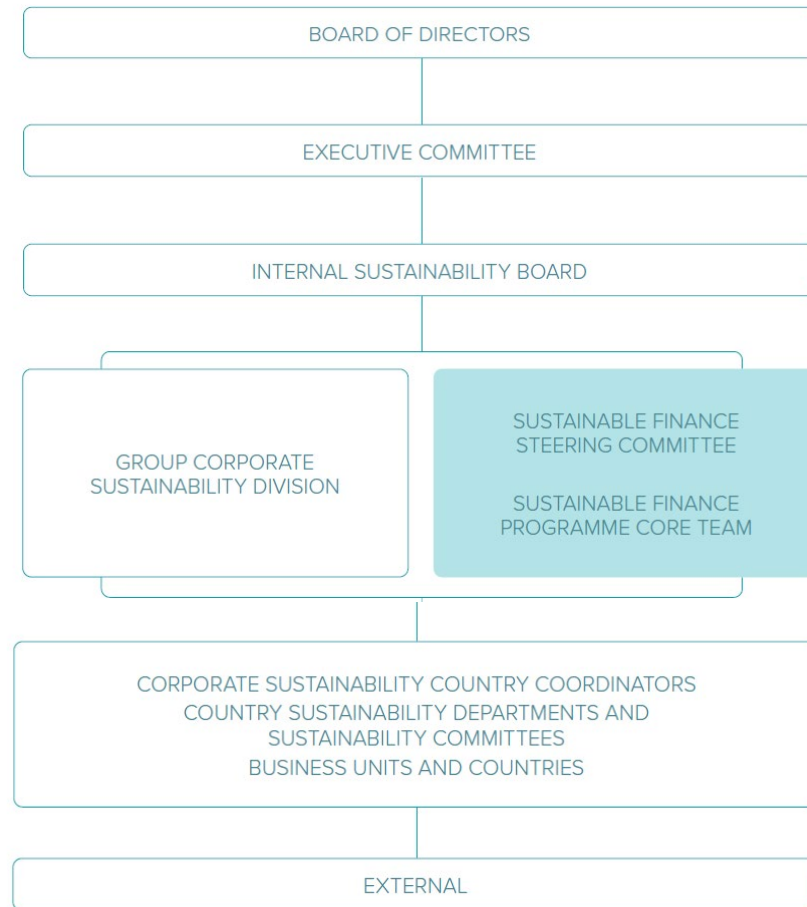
BOARD OF DIRECTORS

EXECUTIVE COMMITTEE

INTERNAL SUSTAINABILITY BOARD

GROUP CORPORATE SUSTAINABILITY DIVISION

SUSTAINABLE FINANCE STEERING COMMITTEE

SUSTAINABLE FINANCE PROGRAMME CORE TEAM

CORPORATE SUSTAINABILITY COUNTRY COORDINATORS
COUNTRY SUSTAINABILITY DEPARTMENTS AND SUSTAINABILITY COMMITTEES
BUSINESS UNITS AND COUNTRIES

EXTERNAL